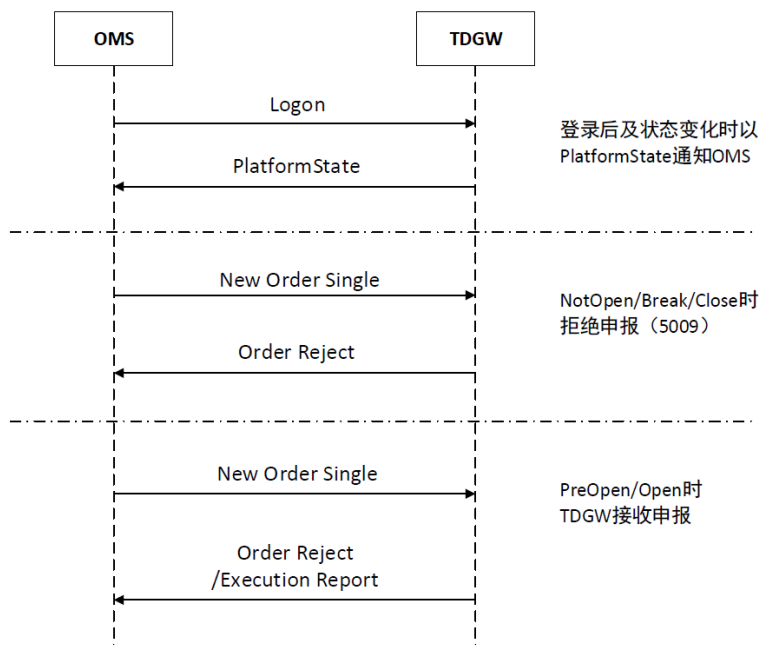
OMS

TDGW

Logon

PlatformState

登录后及状态变化时以PlatformState通知OMS

New Order Single

Order Reject

NotOpen/Break/Close时拒绝申报（5009）

New Order Single

Order Reject /Execution Report

PreOpen/Open时TDGW接收申报